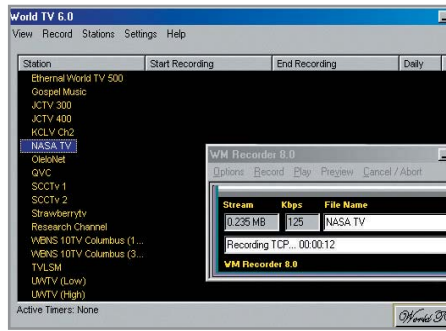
World TV 6.0

View Record Stations Settings Help

Station | Start Recording | End Recording | Daily

Ethernal World TV 500
Gospel Music
JCTV 300
JCTV 400
KCLV Ch2
NASA TV
OleloNet
QVC
SCCTv 1
SCCTv 2
Strawberrytv
Research Channel
WBNS 10TV Columbus (1...
WBNS 10TV Columbus (3...
TVLSM
UWTV (Low)
UWTV (High)

Active Timers: None

WM Recorder 8.0

Options Record Play Preview Cancel / Abort

| Stream | Kbps | File Name |
|---|---|---|
| 0.235 MB | 125 | NASA TV |

Recording TCP... 00:00:12

WM Recorder 8.0

World T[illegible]